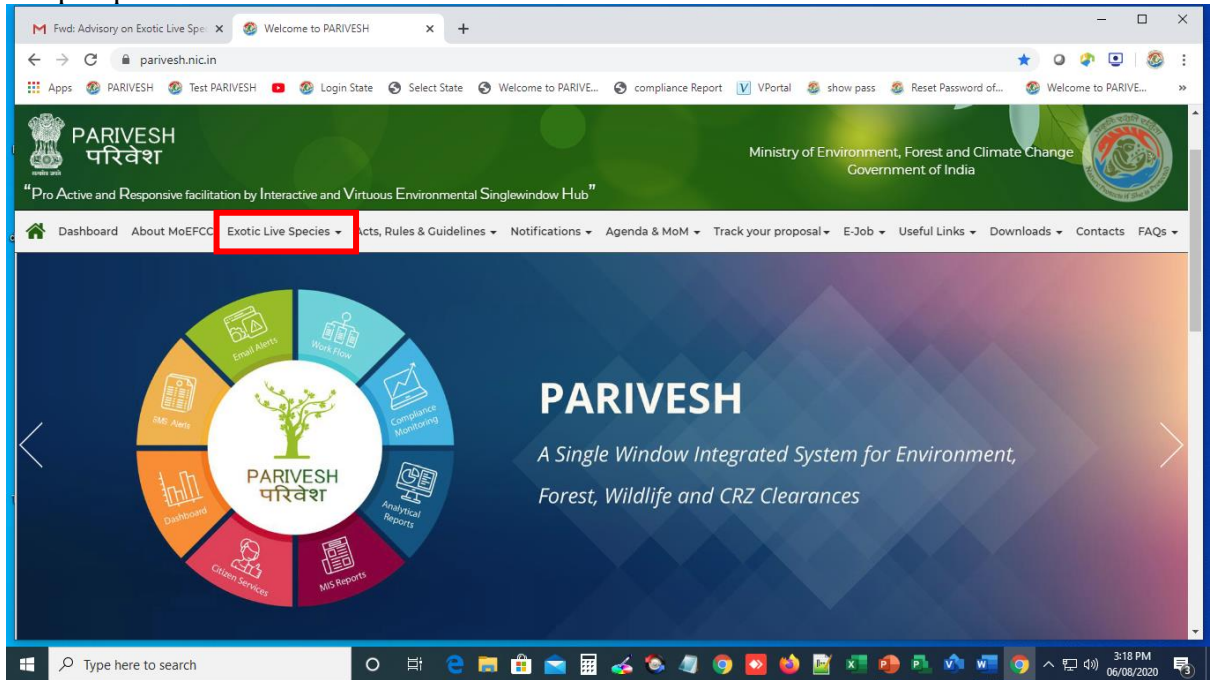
M Fwd: Advisory on Exotic Live Spe ×   Welcome to PARIVESH ×   +

parivesh.nic.in

Apps   PARIVESH   Test PARIVESH   Login State   Select State   Welcome to PARIVE...   compliance Report   VPortal   show pass   Reset Password of...   Welcome to PARIVE...

PARIVESH
परिवेश
"Pro Active and Responsive facilitation by Interactive and Virtuous Environmental Singlewindow Hub"

Ministry of Environment, Forest and Climate Change
Government of India

Dashboard   About MoEFCC   Exotic Live Species ▾   Acts, Rules & Guidelines ▾   Notifications ▾   Agenda & MoM ▾   Track your proposal ▾   E-Job ▾   Useful Links ▾   Downloads ▾   Contacts   FAQs ▾

Email Alerts
Work Flow
Compliance Monitoring
Analytical Reports
MIS Reports
Citizen Services
Dashboard
SMS Alerts

PARIVESH
परिवेश

PARIVESH
A Single Window Integrated System for Environment, Forest, Wildlife and CRZ Clearances

Type here to search

3:18 PM
06/08/2020